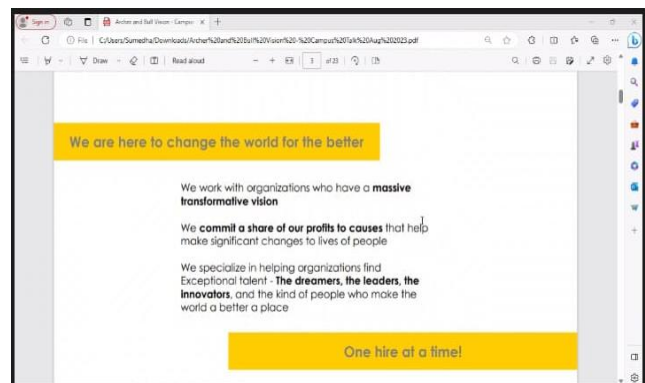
Sign in

Archer and Ball Vision - Campus

File | C:/Users/Sumedha/Downloads/Archer%20and%20Ball%20Vision%20-%20Campus%20Talk%20Aug%202023.pdf

Draw

Read aloud

3 of 23

We are here to change the world for the better

We work with organizations who have a **massive transformative vision**

We **commit a share of our profits to causes** that help make significant changes to lives of people

We specialize in helping organizations find Exceptional talent - **The dreamers, the leaders, the innovators**, and the kind of people who make the world a better a place

One hire at a time!